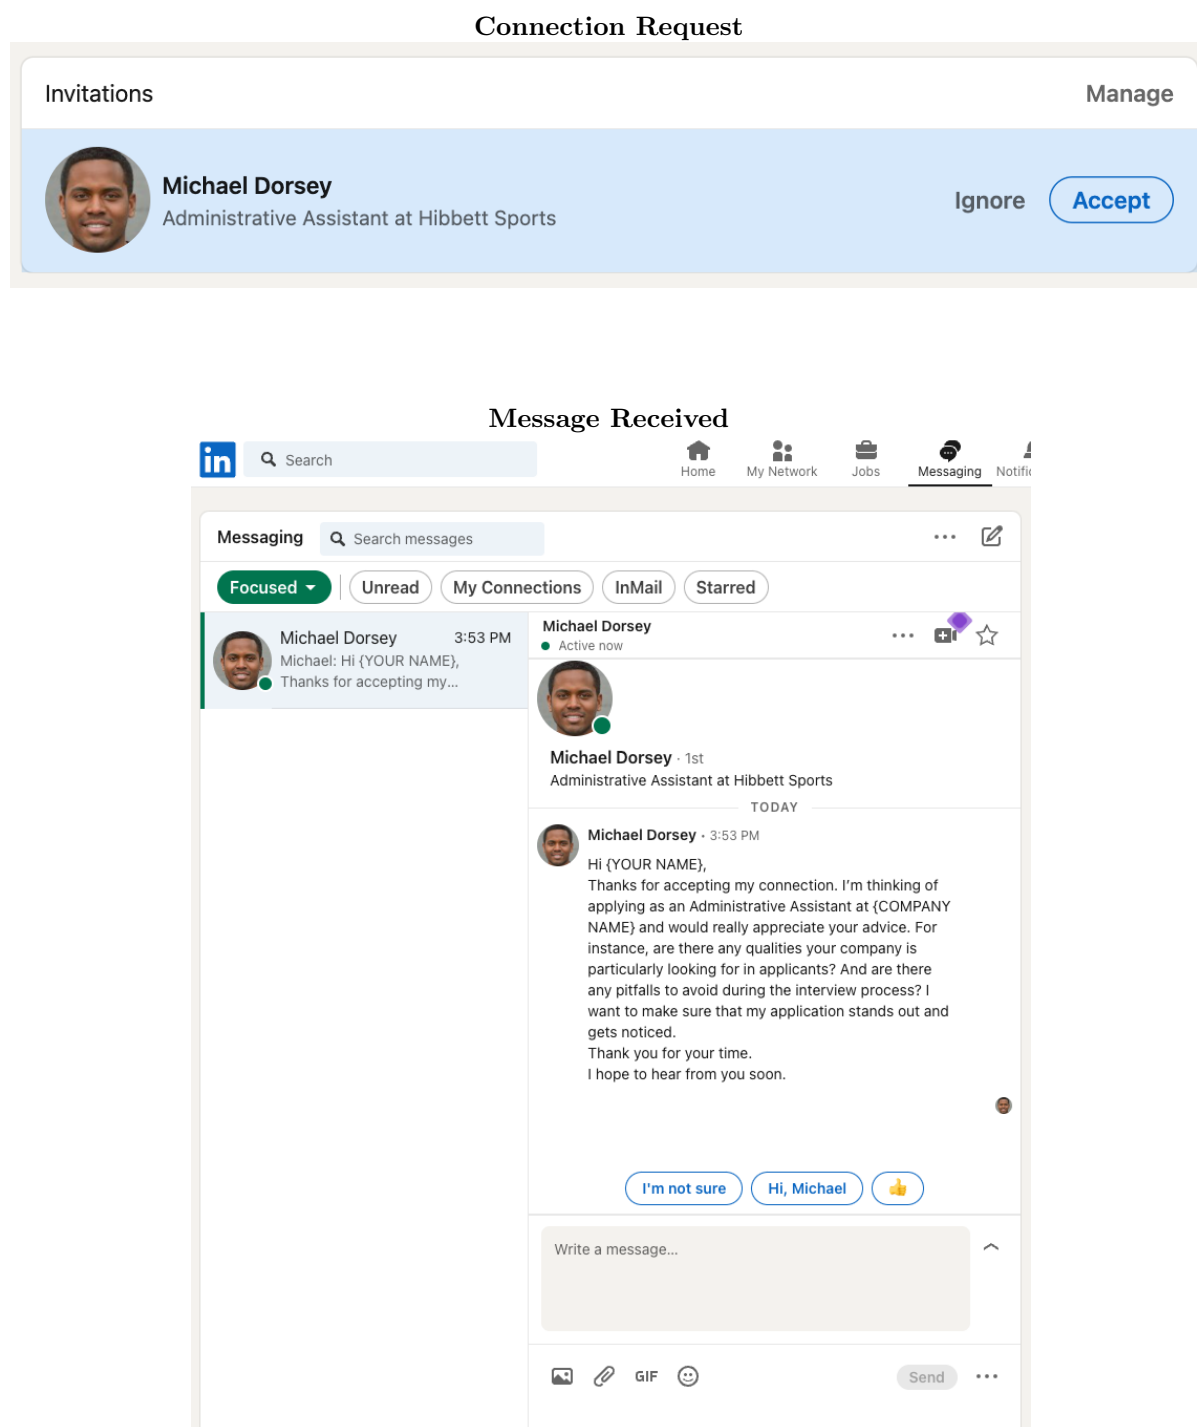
Connection Request

Invitations

Manage

Michael Dorsey
Administrative Assistant at Hibbett Sports

Ignore

Accept

Message Received

in

Search

Home

My Network

Jobs

Messaging

Notifi

Messaging

Search messages

Focused

Unread

My Connections

InMail

Starred

Michael Dorsey 3:53 PM
Michael: Hi {YOUR NAME}, Thanks for accepting my...

Michael Dorsey
Active now

Michael Dorsey · 1st
Administrative Assistant at Hibbett Sports

TODAY

Michael Dorsey · 3:53 PM

Hi {YOUR NAME},
Thanks for accepting my connection. I'm thinking of applying as an Administrative Assistant at {COMPANY NAME} and would really appreciate your advice. For instance, are there any qualities your company is particularly looking for in applicants? And are there any pitfalls to avoid during the interview process? I want to make sure that my application stands out and gets noticed.
Thank you for your time.
I hope to hear from you soon.

I'm not sure

Hi, Michael

👍

Write a message...

GIF

Send